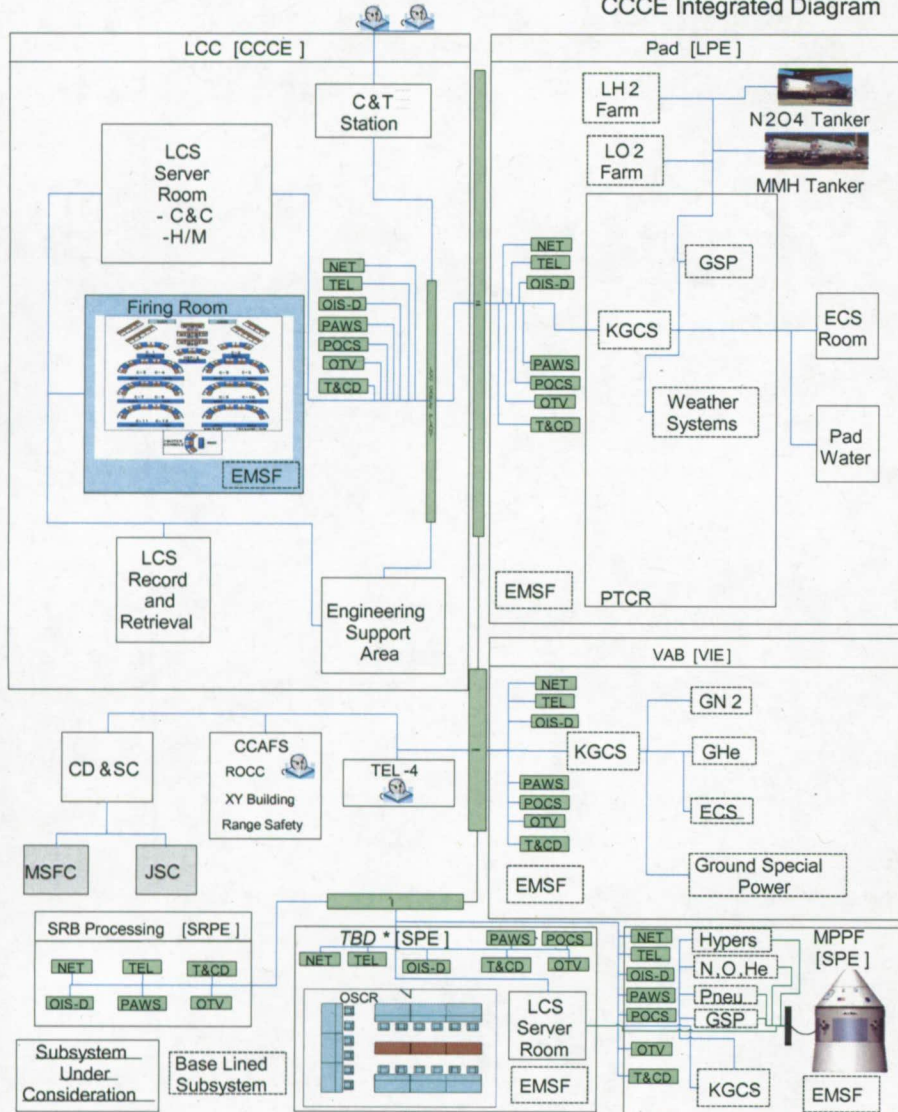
CCCE Integrated Diagram

LCC [CCCE ]

C&T Station

LCS Server Room
- C&C
-H/M

NET
TEL
OIS-D
PAWS
POCS
OTV
T&CD

Firing Room

EMSF

LCS Record and Retrieval

Engineering Support Area

Pad [LPE ]

LH 2 Farm

N2O4 Tanker

LO 2 Farm

MMH Tanker

NET
TEL
OIS-D

GSP

KGCS

ECS Room

PAWS
POCS
OTV
T&CD

Weather Systems

Pad Water

EMSF

PTCR

VAB [VIE]

NET
TEL
OIS-D

GN 2

KGCS

GHe

PAWS
POCS
OTV
T&CD

ECS

EMSF

Ground Special Power

CD &SC

CCAFS
ROCC
XY Building
Range Safety

TEL -4

MSFC

JSC

SRB Processing [SRPE ]

NET
TEL
T&CD
OIS-D
PAWS
OTV

TBD * [SPE ]

PAWS
POCS
NET
TEL
OIS-D
T&CD
OTV

OSCR

LCS Server Room

EMSF

NET
TEL
OIS-D
PAWS
POCS
OTV
T&CD

Hypers
N, O, He
Pneu
GSP
KGCS

MPPF [SPE ]

EMSF

Subsystem Under Consideration

Base Lined Subsystem